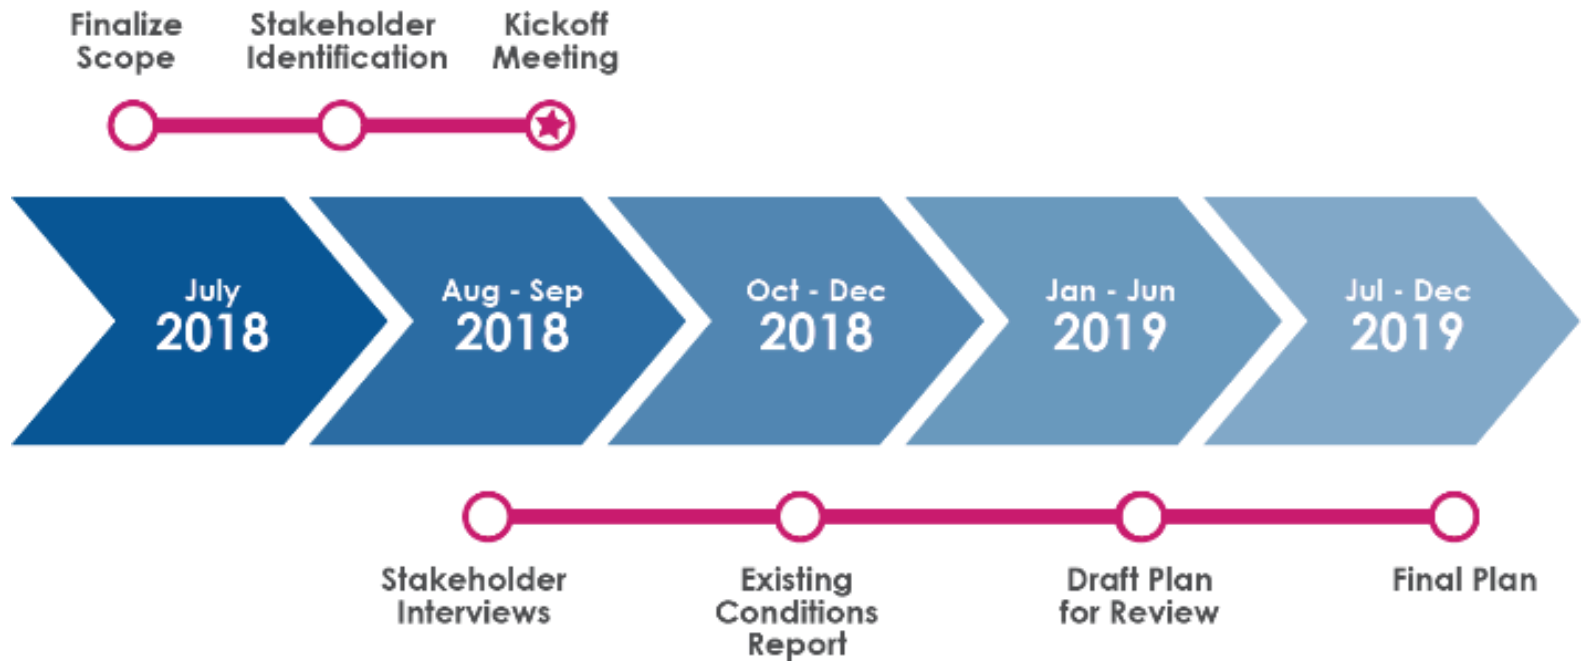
Finalize Scope

Stakeholder Identification

Kickoff Meeting

July
2018

Aug - Sep
2018

Oct - Dec
2018

Jan - Jun
2019

Jul - Dec
2019

Stakeholder Interviews

Existing Conditions Report

Draft Plan for Review

Final Plan